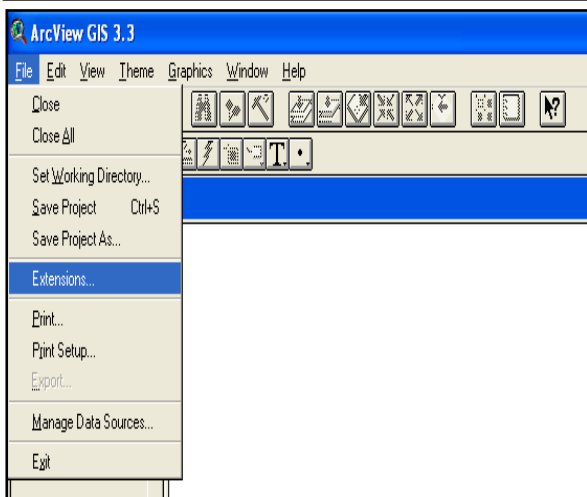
ArcView GIS 3.3

File Edit View Theme Graphics Window Help

Close
Close All

Set Working Directory...
Save Project Ctrl+S
Save Project As...

Extensions...

Print...
Print Setup...
Export...

Manage Data Sources...

Exit

T